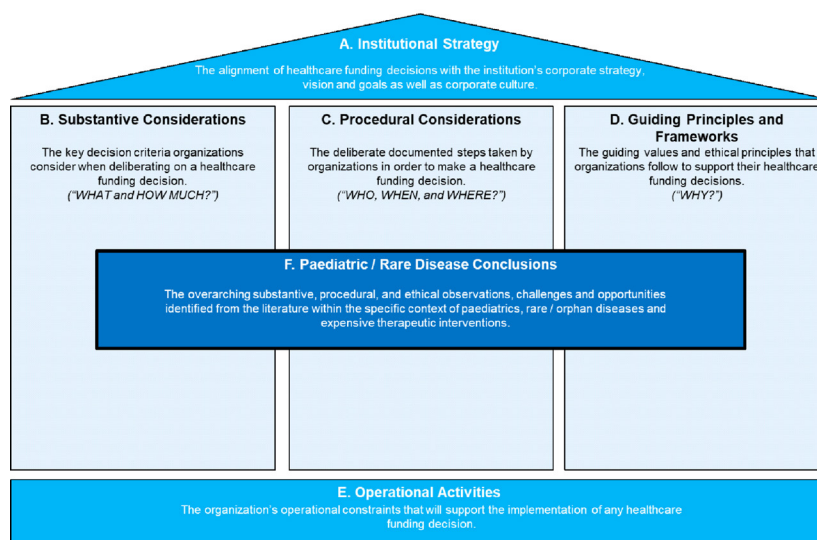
A. Institutional Strategy

The alignment of healthcare funding decisions with the institution's corporate strategy, vision and goals as well as corporate culture.

B. Substantive Considerations

The key decision criteria organizations consider when deliberating on a healthcare funding decision.
("WHAT and HOW MUCH?")

C. Procedural Considerations

The deliberate documented steps taken by organizations in order to make a healthcare funding decision.
("WHO, WHEN, and WHERE?")

D. Guiding Principles and Frameworks

The guiding values and ethical principles that organizations follow to support their healthcare funding decisions.
("WHY?")

F. Paediatric / Rare Disease Conclusions

The overarching substantive, procedural, and ethical observations, challenges and opportunities identified from the literature within the specific context of paediatrics, rare / orphan diseases and expensive therapeutic interventions.

E. Operational Activities

The organization's operational constraints that will support the implementation of any healthcare funding decision.